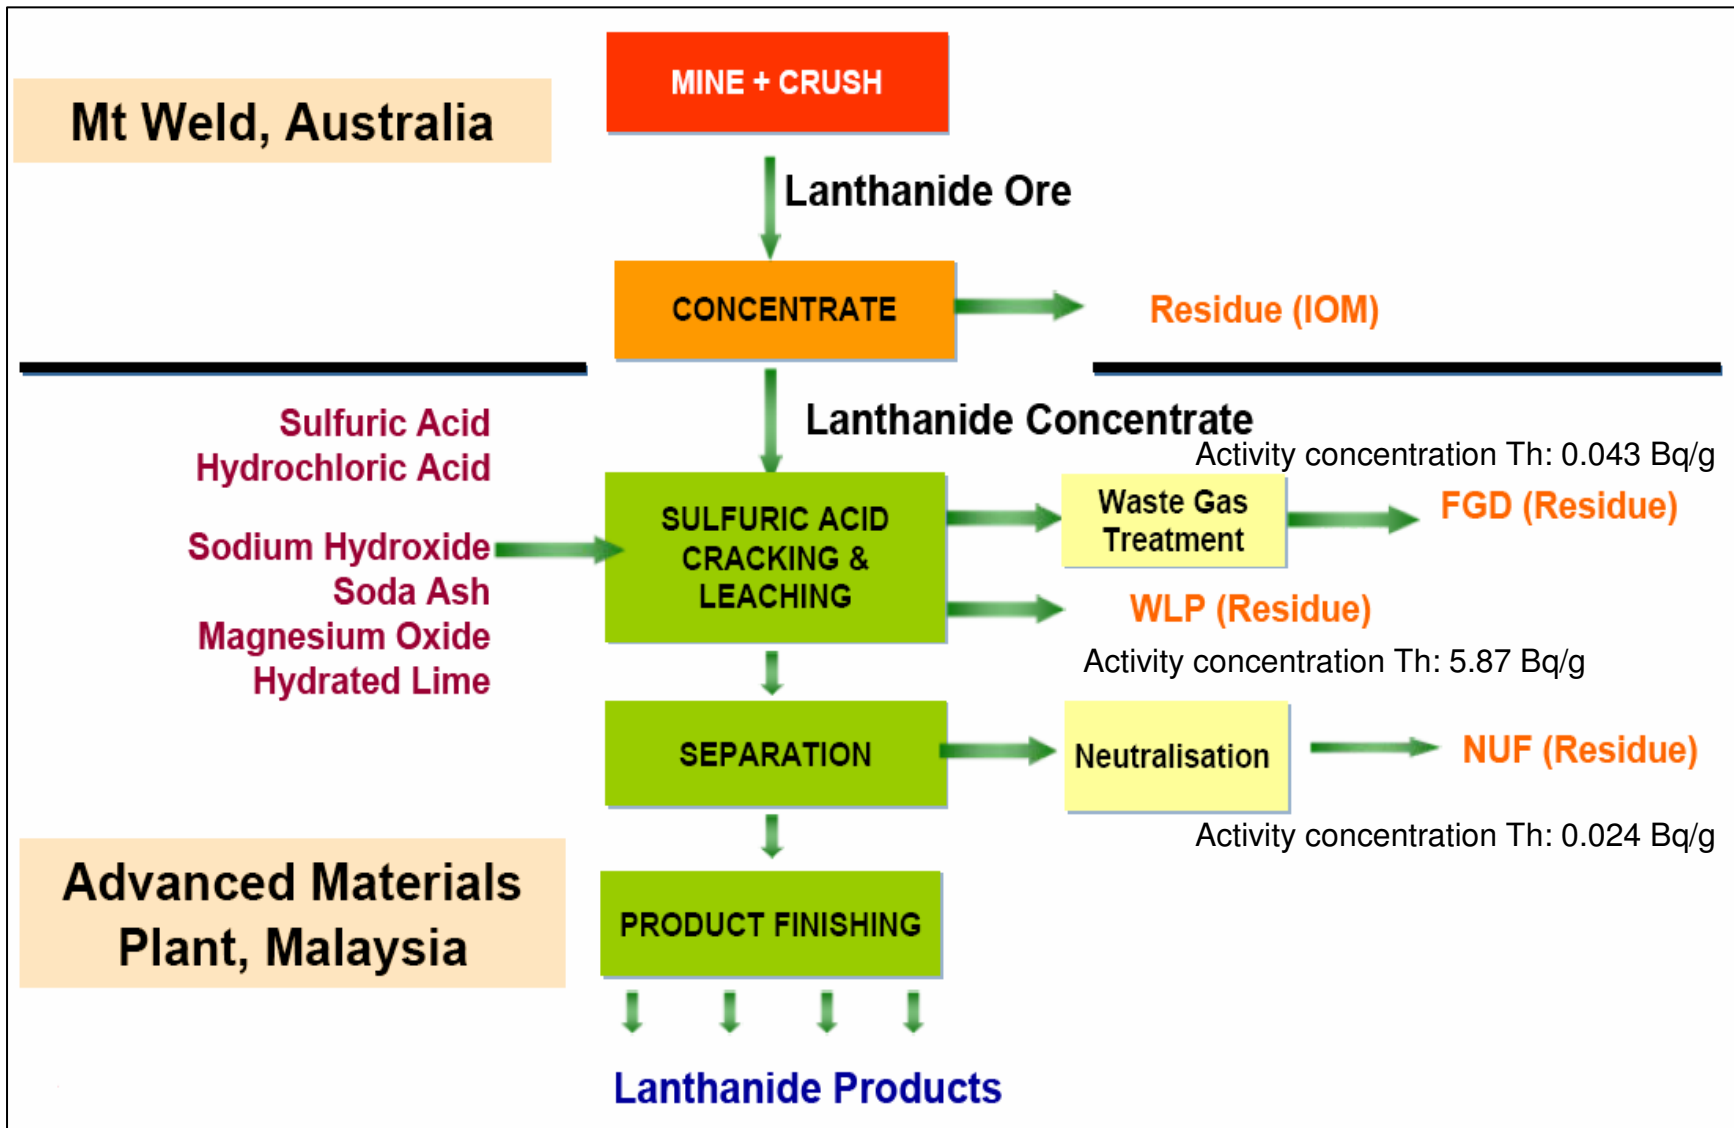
Mt Weld, Australia

MINE + CRUSH

Lanthanide Ore

CONCENTRATE

Residue (IOM)

Lanthanide Concentrate

Activity concentration Th: 0.043 Bq/g

Sulfuric Acid
Hydrochloric Acid
Sodium Hydroxide
Soda Ash
Magnesium Oxide
Hydrated Lime

SULFURIC ACID CRACKING & LEACHING

Waste Gas Treatment

FGD (Residue)

WLP (Residue)

Activity concentration Th: 5.87 Bq/g

SEPARATION

Neutralisation

NUF (Residue)

Activity concentration Th: 0.024 Bq/g

Advanced Materials Plant, Malaysia

PRODUCT FINISHING

Lanthanide Products